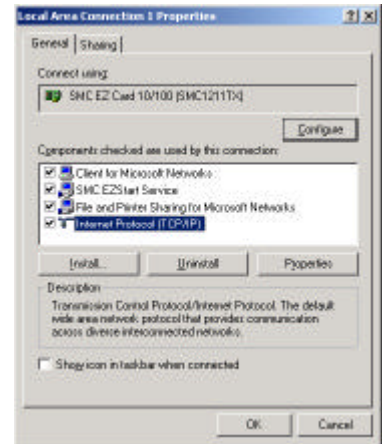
Local Area Connection 1 Properties

?|X

General | Sharing

Connect using:

SMC EZ Card 10/100 (SMC1211TX)

Configure

Components checked are used by this connection:

Client for Microsoft Networks

SMC EZStart Service

File and Printer Sharing for Microsoft Networks

Internet Protocol (TCP/IP)

Install...

Uninstall

Properties

Description

Transmission Control Protocol/Internet Protocol. The default wide area network protocol that provides communication across diverse interconnected networks.

Show icon in taskbar when connected

OK

Cancel